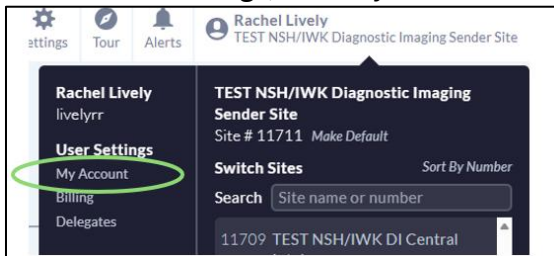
ettings Tour Alerts

Rachel Lively
TEST NSH/IWK Diagnostic Imaging Sender Site

Rachel Lively
livelyrr

User Settings
My Account
Billing
Delegates

TEST NSH/IWK Diagnostic Imaging Sender Site
Site # 11711 Make Default

Switch Sites
Sort By Number

Search Site name or number

11709 TEST NSH/IWK DI Central